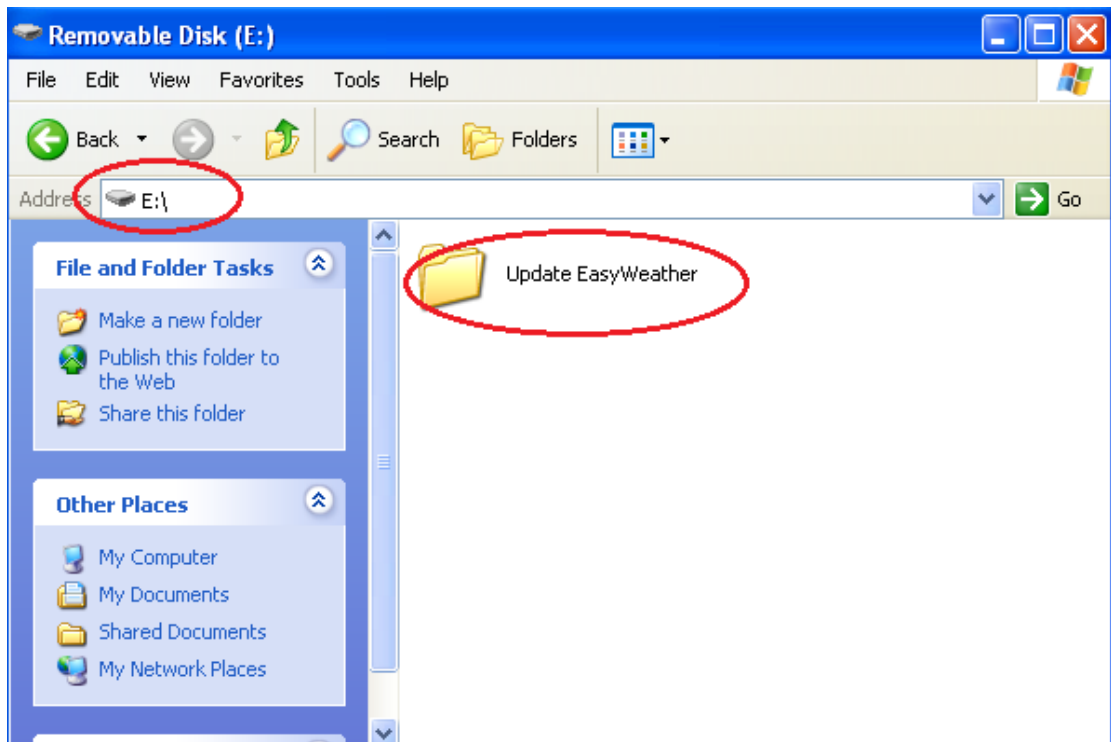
Removable Disk (E:)

File Edit View Favorites Tools Help

Back Search Folders

Address E:\

Go

File and Folder Tasks

Make a new folder

Publish this folder to the Web

Share this folder

Other Places

My Computer

My Documents

Shared Documents

My Network Places

Update EasyWeather